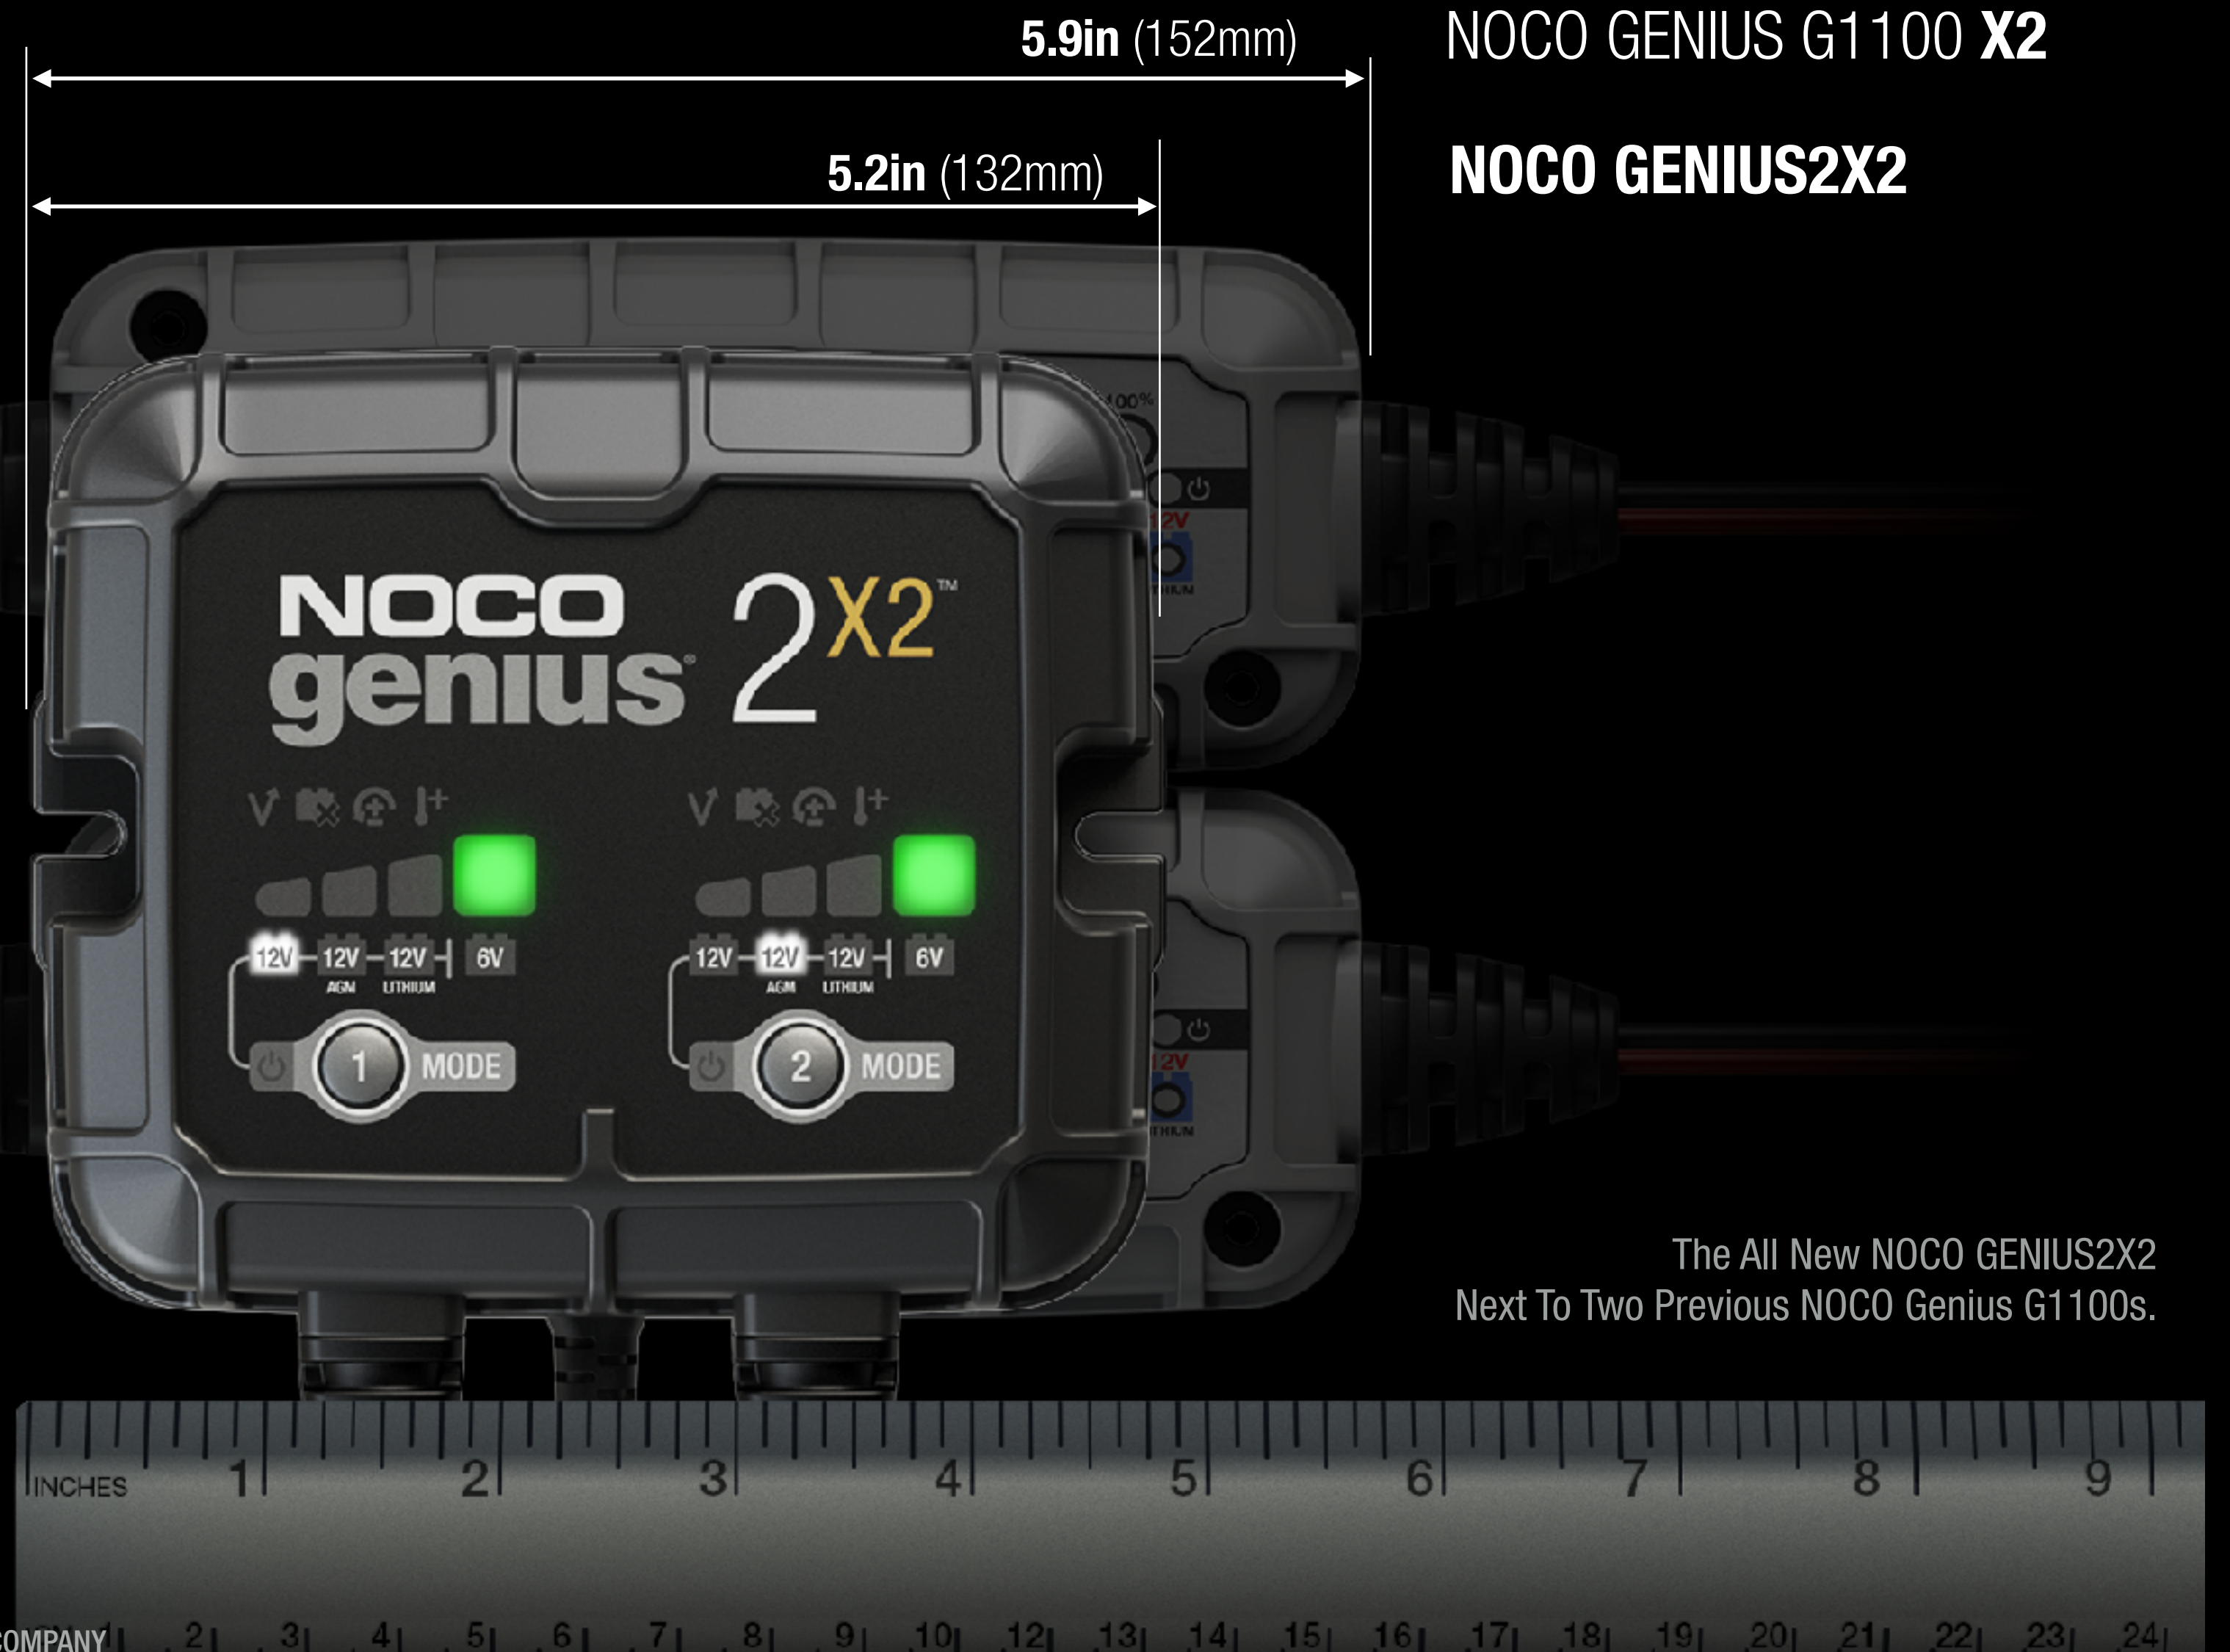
5.9in (152mm)

NOCO GENIUS G1100 X2

5.2in (132mm)

NOCO GENIUS2X2

NOCO genius 2X2™

12V 12V AGM 12V LITHIUM 6V

1 MODE

12V 12V AGM 12V LITHIUM 6V

2 MODE

100%

12V

LITHIUM

12V

LITHIUM

The All New NOCO GENIUS2X2
Next To Two Previous NOCO Genius G1100s.

INCHES 1 2 3 4 5 6 7 8 9

COMPANY 1 2 3 4 5 6 7 8 9 10 12 13 14 15 16 17 18 19 20 21 22 23 24